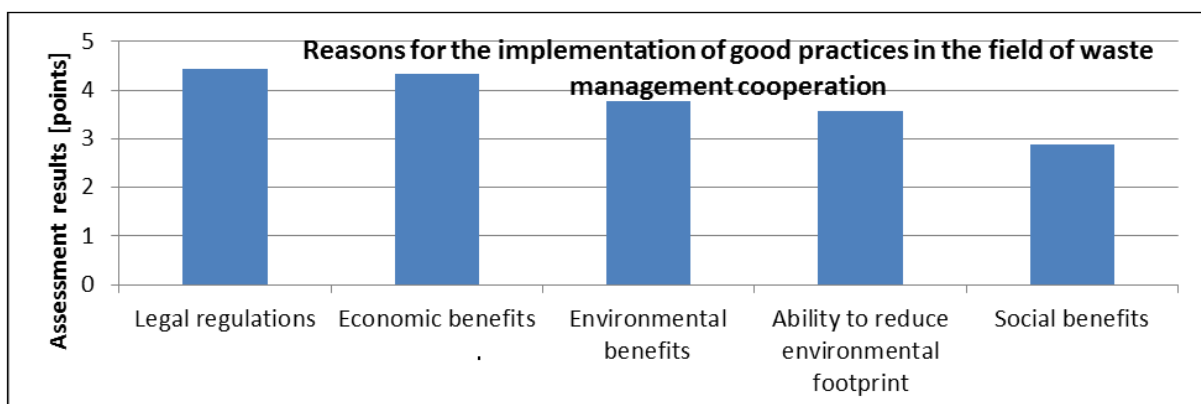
Reasons for the implementation of good practices in the field of waste management cooperation

Assessment results [points]

5
4
3
2
1
0

Legal regulations
Economic benefits
Environmental benefits
Ability to reduce environmental footprint
Social benefits